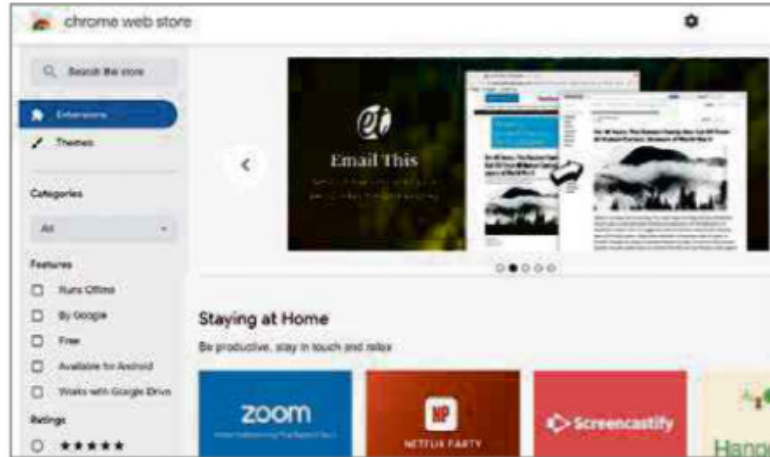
chrome web store

Search the store

Extensions

Themes

Categories

All

Features

Runs Offline

By Google

Free

Available for Android

Works with Google Drive

Ratings

★★★★★

et

Email This

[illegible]

Staying at Home

Be productive, stay in touch and relax

zoom

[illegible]

NP

NETFLIX PARTY

Screencastify

Hang